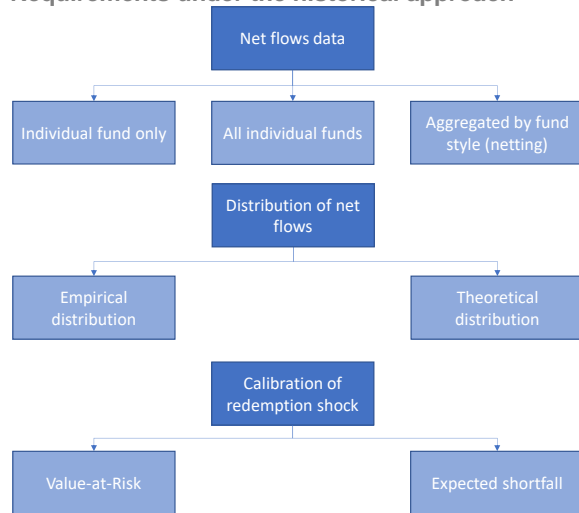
Requirements under the historical approach

Net flows data

Individual fund only

All individual funds

Aggregated by fund style (netting)

Distribution of net flows

Empirical distribution

Theoretical distribution

Calibration of redemption shock

Value-at-Risk

Expected shortfall